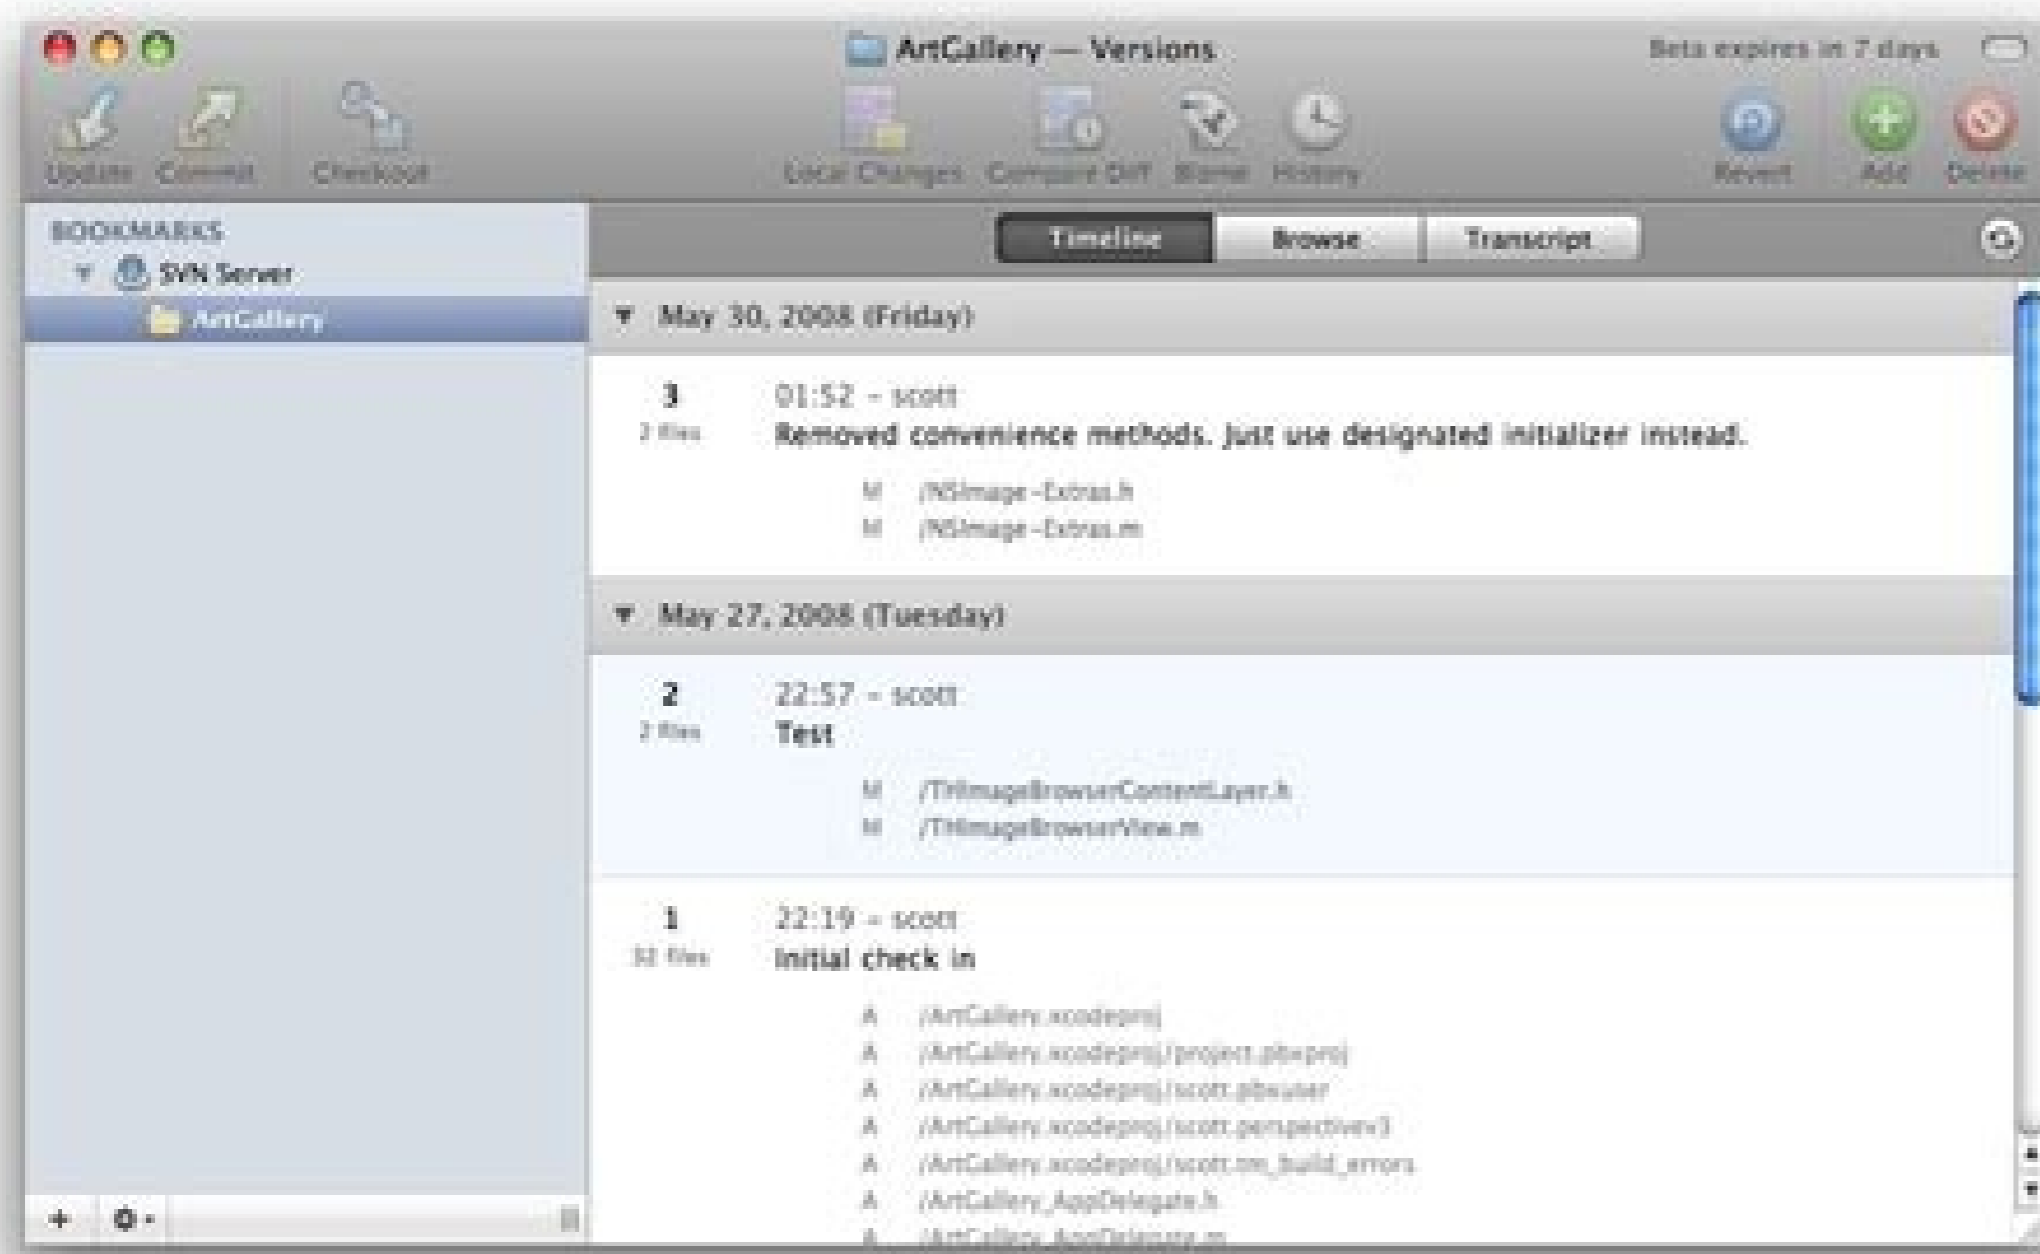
ArtGallery — Versions

Beta expires in 7 days

Update Commit Checkout Local Changes Compare Diff Blame History Revert Add Delete

BOOKMARKS
SVN Server
ArtGallery

Timeline Browse Transcript

May 30, 2008 (Friday)

3
2 files
01:52 – scott
Removed convenience methods. Just use designated initializer instead.
M /NSImage-Extras.h
M /NSImage-Extras.m

May 27, 2008 (Tuesday)

2
2 files
22:57 – scott
Test
M /THImageBrowserContentLayer.h
M /THImageBrowserView.m

1
32 files
22:19 – scott
Initial check in
A /ArtGallery.xcodeproj
A /ArtGallery.xcodeproj/project.pbxproj
A /ArtGallery.xcodeproj/scott.pbxuser
A /ArtGallery.xcodeproj/scott.perspectivev3
A /ArtGallery.xcodeproj/scott.tm_build_errors
A /ArtGallery_AppDelegate.h
A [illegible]

+